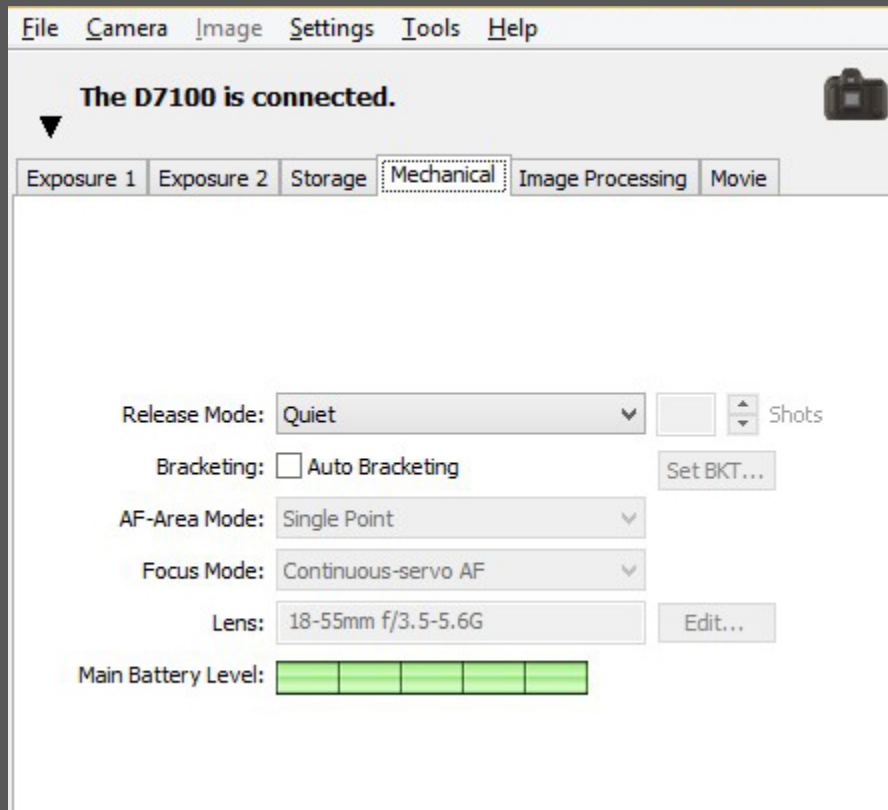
File Camera Image Settings Tools Help

The D7100 is connected.

Exposure 1 | Exposure 2 | Storage | Mechanical | Image Processing | Movie

Release Mode: Quiet Shots

Bracketing: Auto Bracketing Set BKT...

AF-Area Mode: Single Point

Focus Mode: Continuous-servo AF

Lens: 18-55mm f/3.5-5.6G Edit...

Main Battery Level: